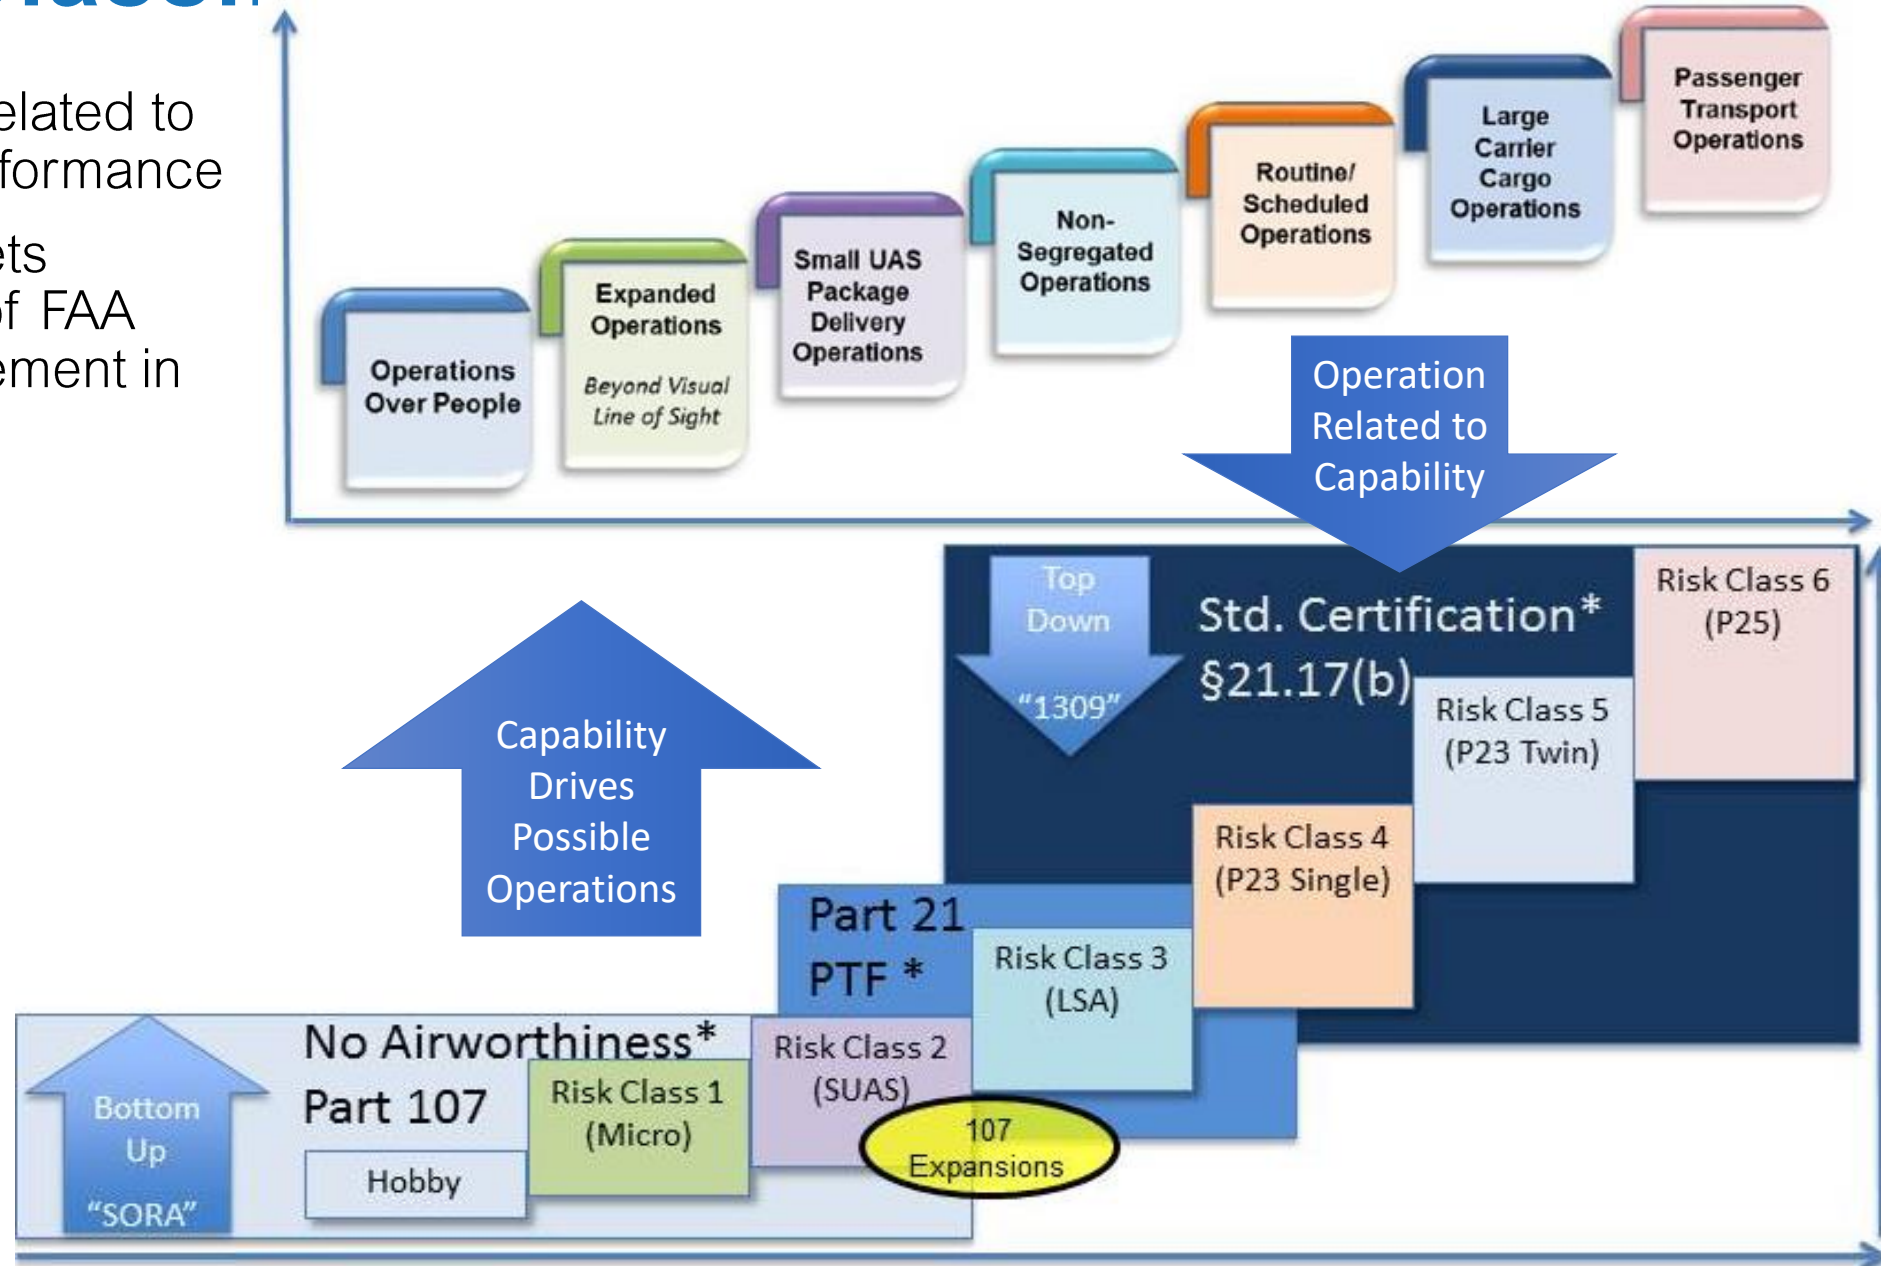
elated to
formance

ts
f FAA
ement in

Operations Over People

Expanded Operations
Beyond Visual Line of Sight

Small UAS Package Delivery Operations

Non-Segregated Operations

Routine/ Scheduled Operations

Large Carrier Cargo Operations

Passenger Transport Operations

Operation Related to Capability

Capability Drives Possible Operations

Top Down
"1309"

Std. Certification*
§21.17(b)

Risk Class 6
(P25)

Risk Class 5
(P23 Twin)

Risk Class 4
(P23 Single)

Part 21
PTF *

Risk Class 3
(LSA)

Risk Class 2
(SUAS)

107
Expansions

No Airworthiness*
Part 107

Risk Class 1
(Micro)

Hobby

Bottom
Up
"SORA"